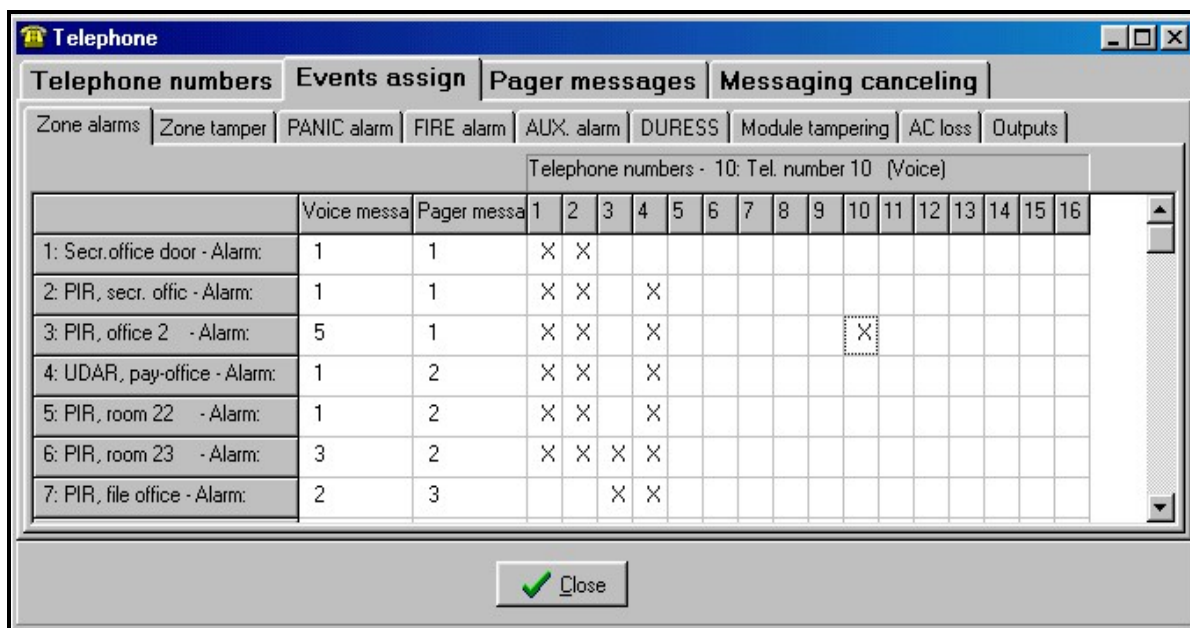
Telephone

Telephone numbers | Events assign | Pager messages | Messaging canceling

Zone alarms | Zone tamper | PANIC alarm | FIRE alarm | AUX. alarm | DURESS | Module tampering | AC loss | Outputs

Telephone numbers - 10: Tel. number 10 (Voice)

| | Voice messa | Pager messa | 1 | 2 | 3 | 4 | 5 | 6 | 7 | 8 | 9 | 10 | 11 | 12 | 13 | 14 | 15 | 16 |
|---|---|---|---|---|---|---|---|---|---|---|---|---|---|---|---|---|---|---|
| 1: Secr.office door - Alarm: | 1 | 1 | X | X | | | | | | | | | | | | | | |
| 2: PIR, secr. offic - Alarm: | 1 | 1 | X | X | | X | | | | | | | | | | | | |
| 3: PIR, office 2 - Alarm: | 5 | 1 | X | X | | X | | | | | | X | | | | | | |
| 4: UDAR, pay-office - Alarm: | 1 | 2 | X | X | | X | | | | | | | | | | | | |
| 5: PIR, room 22 - Alarm: | 1 | 2 | X | X | | X | | | | | | | | | | | | |
| 6: PIR, room 23 - Alarm: | 3 | 2 | X | X | X | X | | | | | | | | | | | | |
| 7: PIR, file office - Alarm: | 2 | 3 | | | X | X | | | | | | | | | | | | |

Close